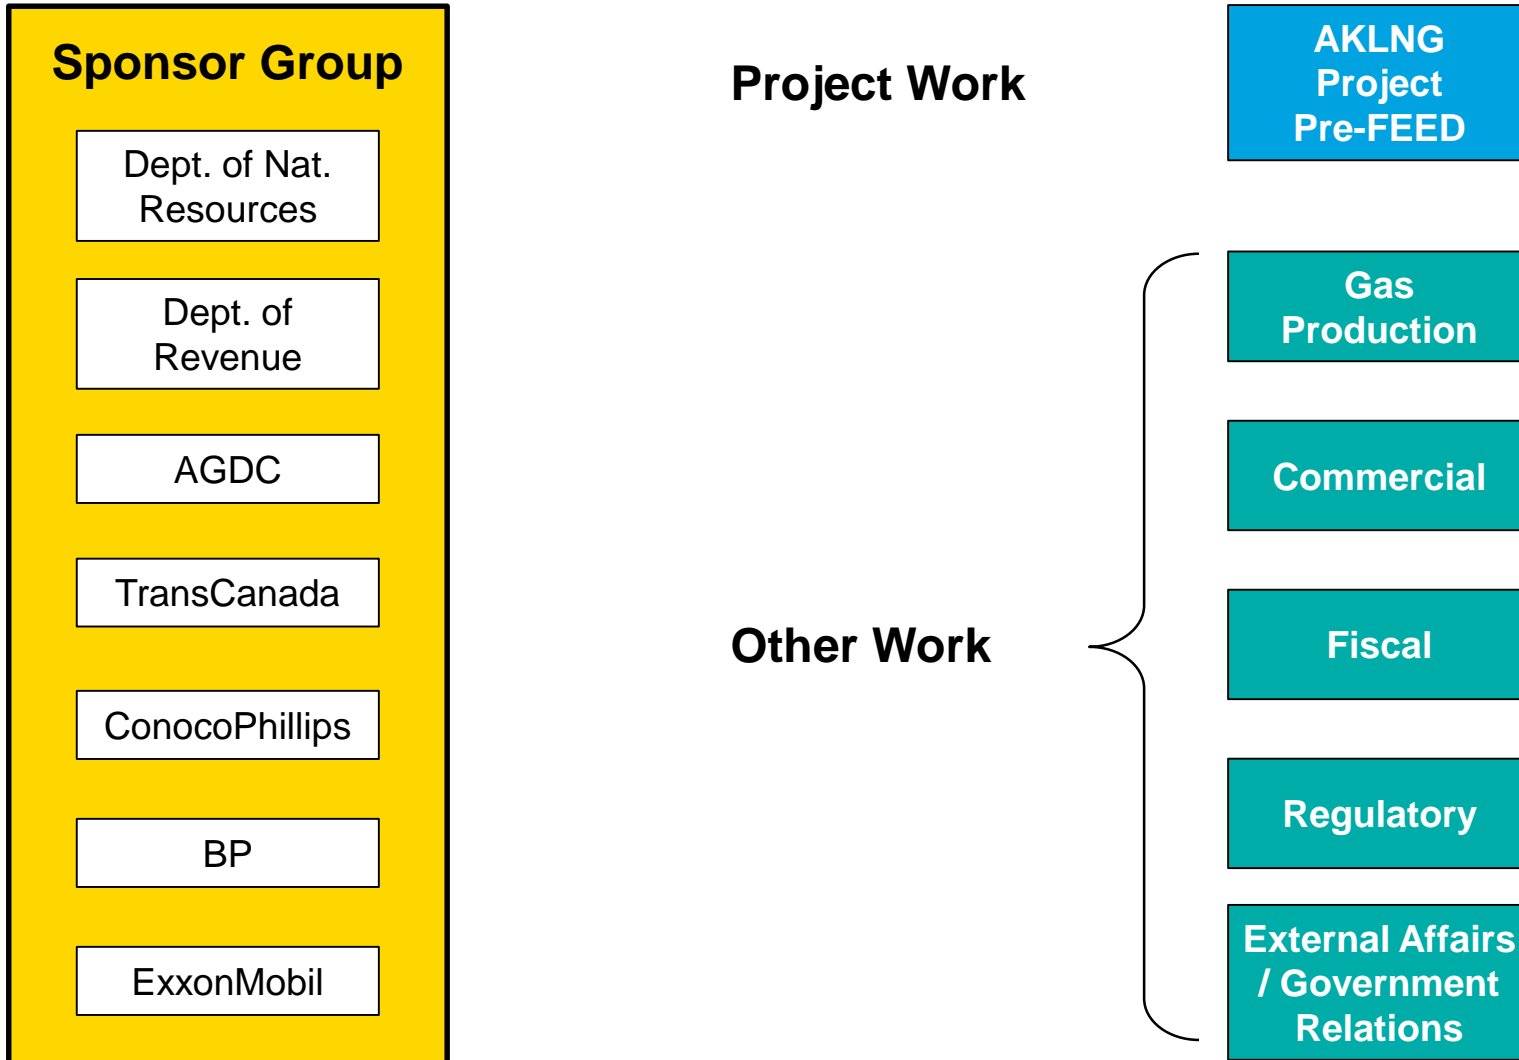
Sponsor Group

Dept. of Nat. Resources

Dept. of Revenue

AGDC

TransCanada

ConocoPhillips

BP

ExxonMobil

Project Work

AKLNG Project Pre-FEED

Other Work

Gas Production

Commercial

Fiscal

Regulatory

External Affairs / Government Relations